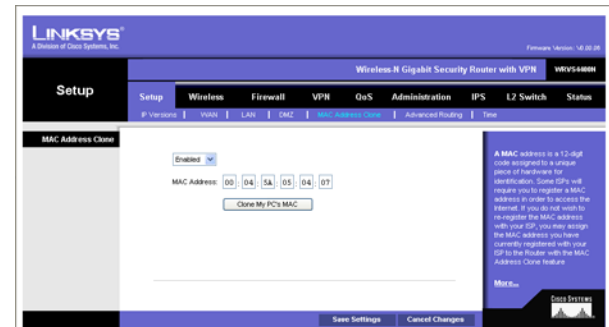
LINKSYS®
A Division of Cisco Systems, Inc.

Firmware Version: V2.0.20

Wireless-N Gigabit Security Router with VPN WRVS4400N

Setup

Setup | Wireless | Firewall | VPN | QoS | Administration | IPS | L2 Switch | Status

IP Versions | WAN | LAN | DMZ | MAC Address Clone | Advanced Routing | Time

MAC Address Clone

Enabled

MAC Address: 00 : 04 : 5A : 05 : 04 : 07

Clone My PC's MAC

A MAC address is a 12-digit code assigned to a unique piece of hardware for identification. Some ISPs will require you to register a MAC address in order to access the Internet. If you do not wish to re-register the MAC address with your ISP, you may assign the MAC address you have currently registered with your ISP to the Router with the MAC Address Clone feature.

More...

Save Settings | Cancel Changes

CISCO SYSTEMS